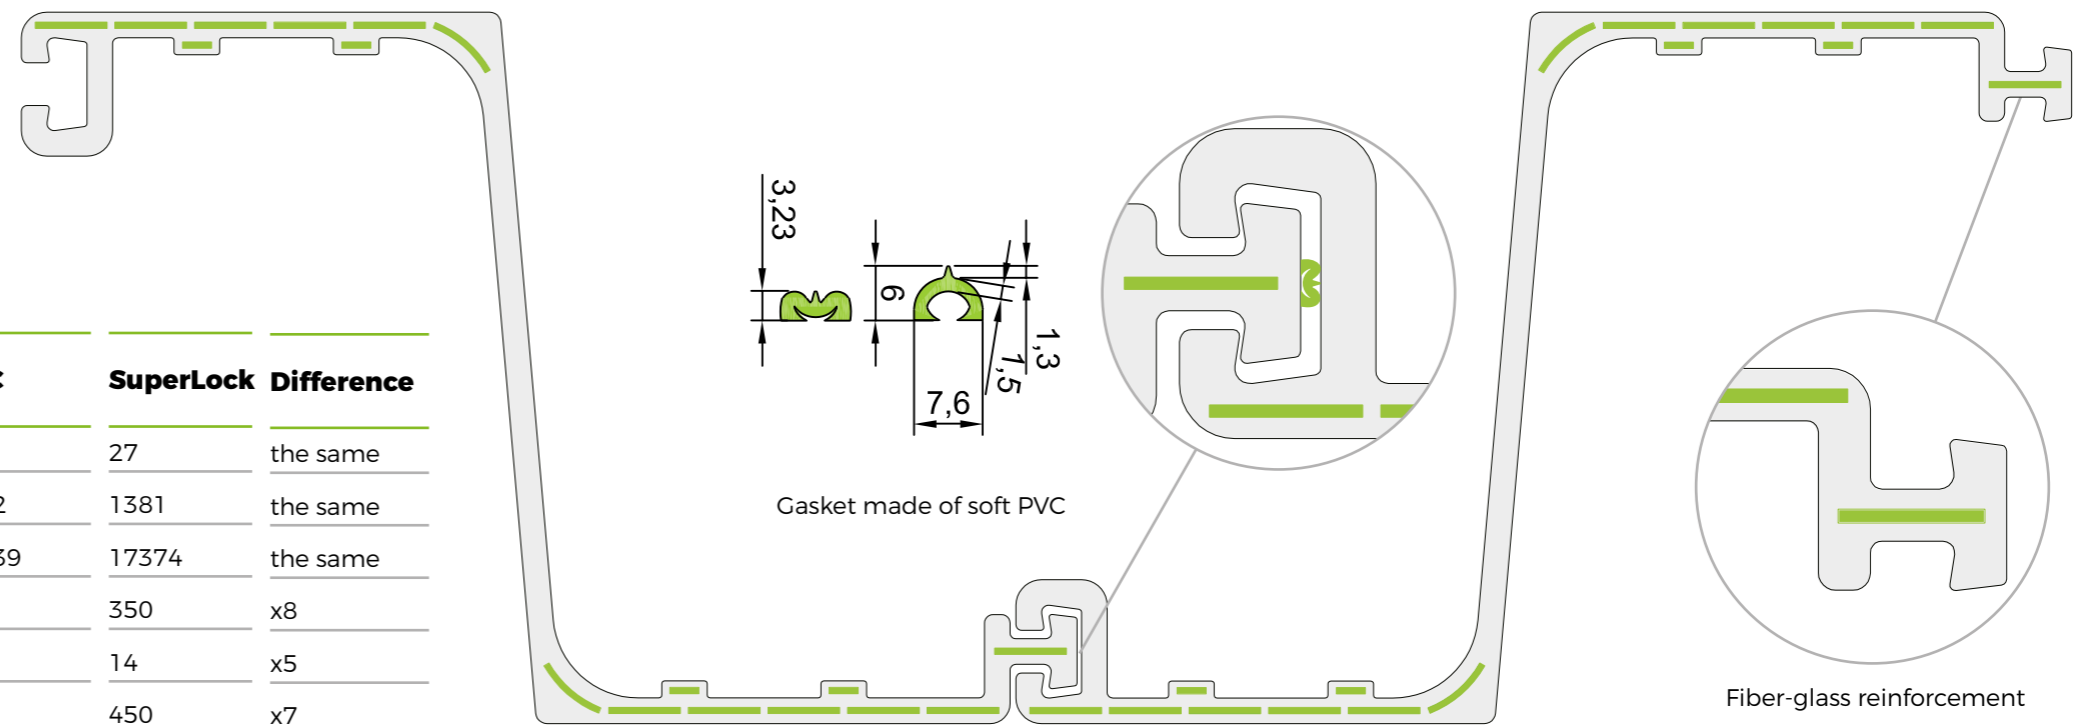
3,23

9

1,3

1,5

7,6

Gasket made of soft PVC

Fiber-glass reinforcement

| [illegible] | SuperLock | Difference |
|---|---|---|
| | 27 | the same |
| 2 | 1381 | the same |
| 59 | 17374 | the same |
| | 350 | x8 |
| | 14 | x5 |
| | 450 | x7 |